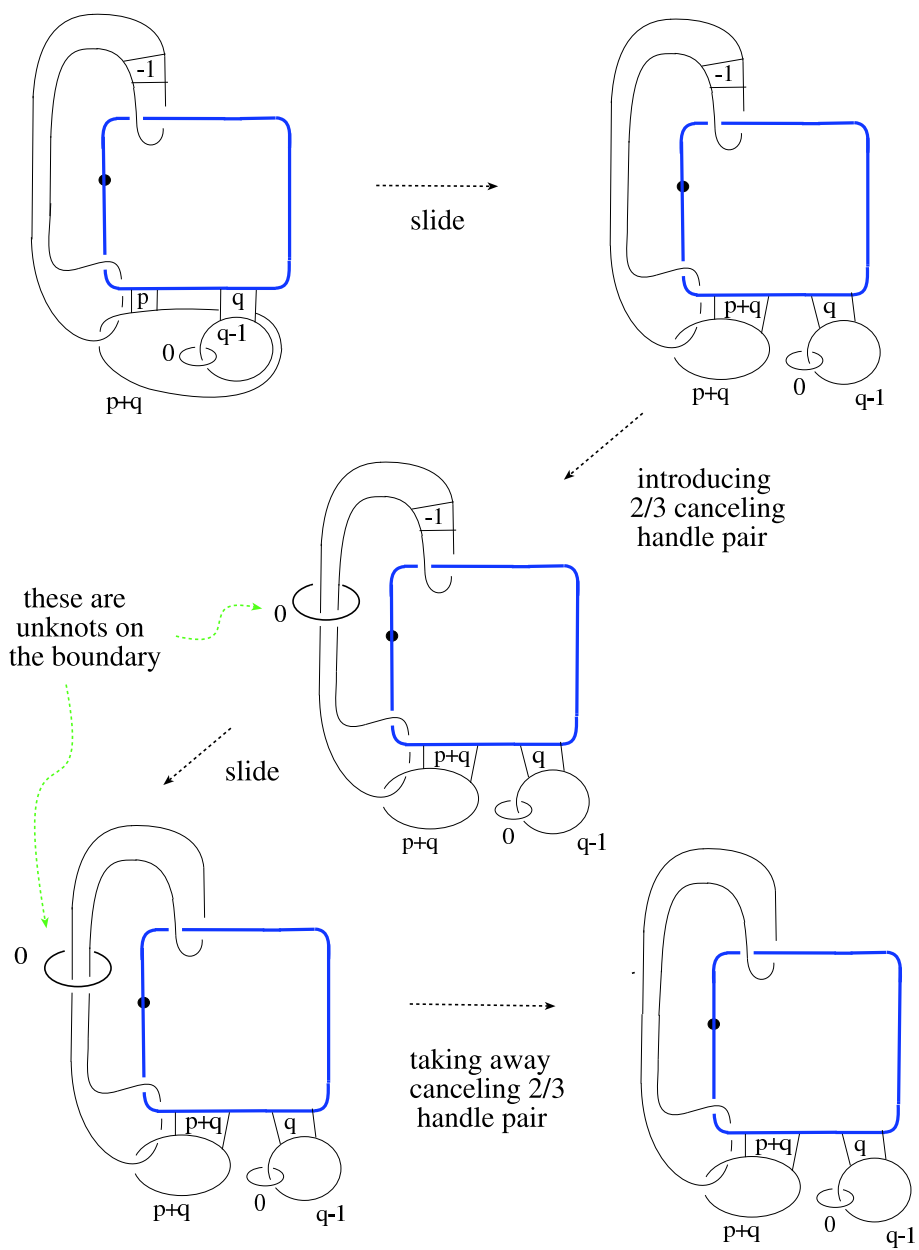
-1
p
q
q-1
0
p+q

slide

-1
p+q
q
p+q
0
q-1

introducing 2/3 canceling handle pair

-1
0
these are unknots on the boundary
p+q
q
p+q
0
q-1

slide

0
p+q
q
p+q
0
q-1

taking away canceling 2/3 handle pair

p+q
q
p+q
0
q-1